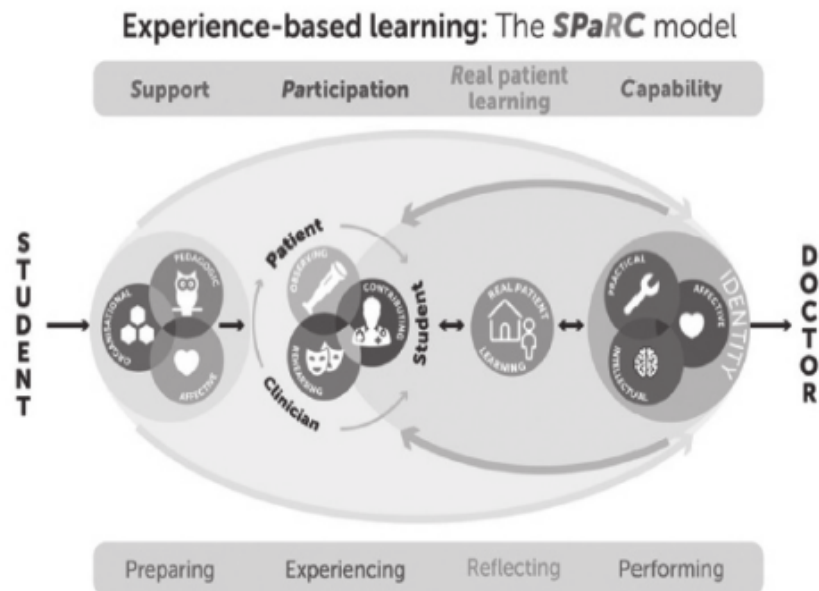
Experience-based learning: The SPaRC model

Support
Participation
Real patient learning
Capability

STUDENT

ORGANISATIONAL
PEDAGOGIC
AFFECTIVE

Patient
OBSERVING
CONTRIBUTING
REHEARSING
Clinician
Student

REAL PATIENT LEARNING

PRACTICAL
AFFECTIVE
INTELLECTUAL
IDENTITY

DOCTOR

Preparing
Experiencing
Reflecting
Performing